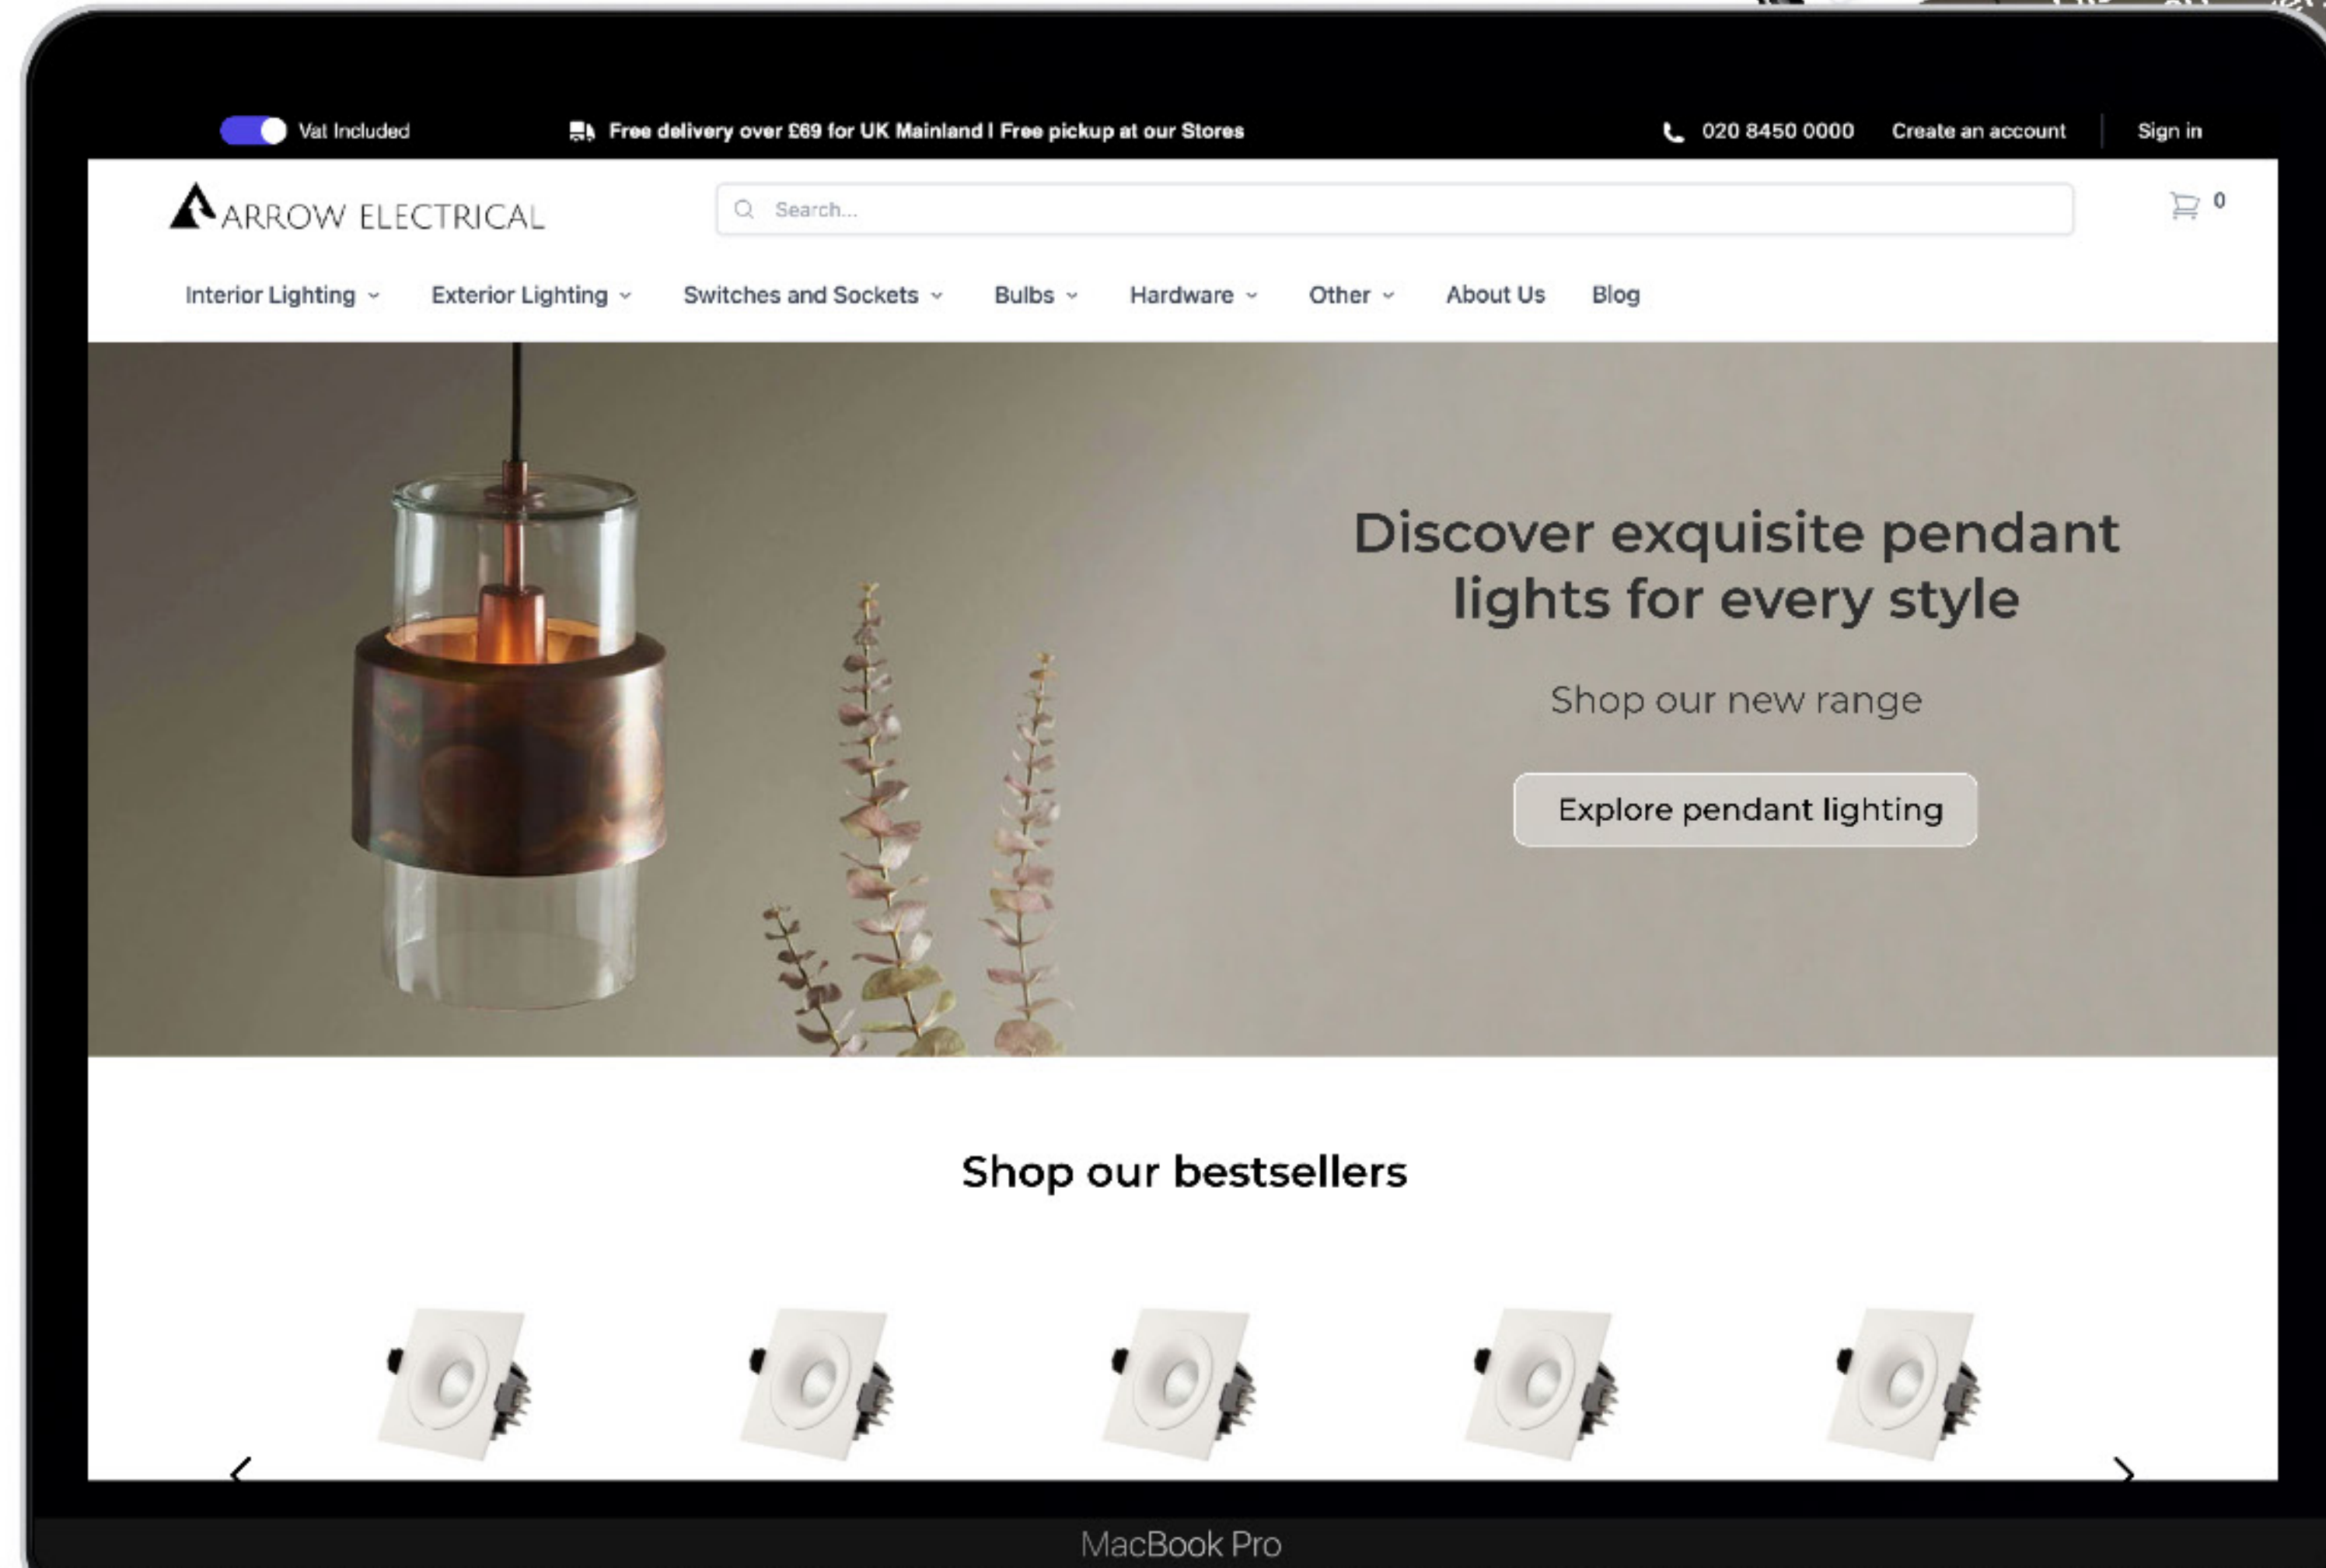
Vat Included

Free delivery over £69 for UK Mainland I Free pickup at our Stores

020 8450 0000 Create an account Sign in

ARROW ELECTRICAL

Search...

0

Interior Lighting Exterior Lighting Switches and Sockets Bulbs Hardware Other About Us Blog

Discover exquisite pendant lights for every style

Shop our new range

Explore pendant lighting

Shop our bestsellers

MacBook Pro